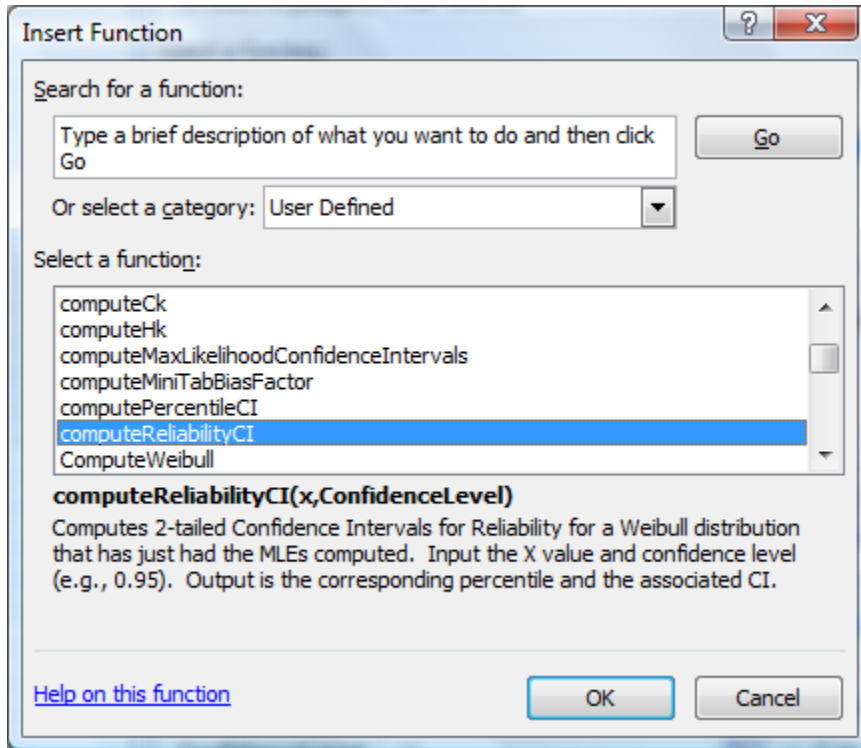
Insert Function

?

X

Search for a function:

Type a brief description of what you want to do and then click Go

Go

Or select a category: User Defined

Select a function:

computeCk
computeHk
computeMaxLikelihoodConfidenceIntervals
computeMiniTabBiasFactor
computePercentileCI
computeReliabilityCI
ComputeWeibull

computeReliabilityCI(x,ConfidenceLevel)

Computes 2-tailed Confidence Intervals for Reliability for a Weibull distribution that has just had the MLEs computed. Input the X value and confidence level (e.g., 0.95). Output is the corresponding percentile and the associated CI.

Help on this function

OK

Cancel